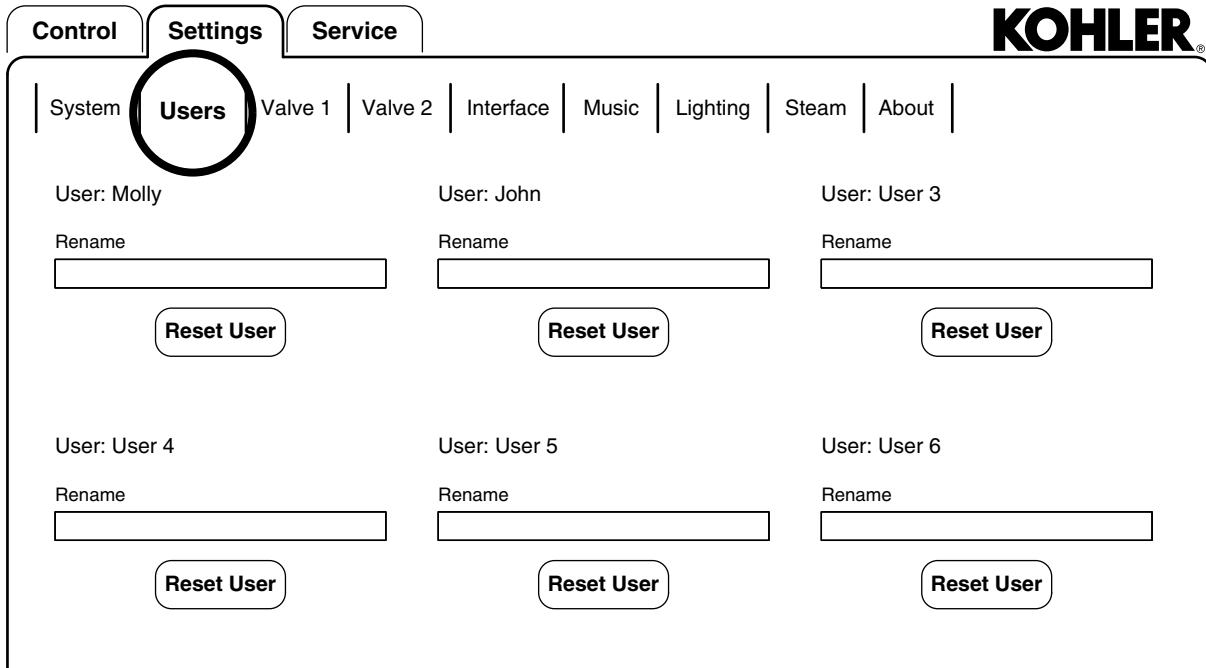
Control | Settings | Service

KOHLER®

System | Users | Valve 1 | Valve 2 | Interface | Music | Lighting | Steam | About

User: Molly
Rename
Reset User

User: John
Rename
Reset User

User: User 3
Rename
Reset User

User: User 4
Rename
Reset User

User: User 5
Rename
Reset User

User: User 6
Rename
Reset User